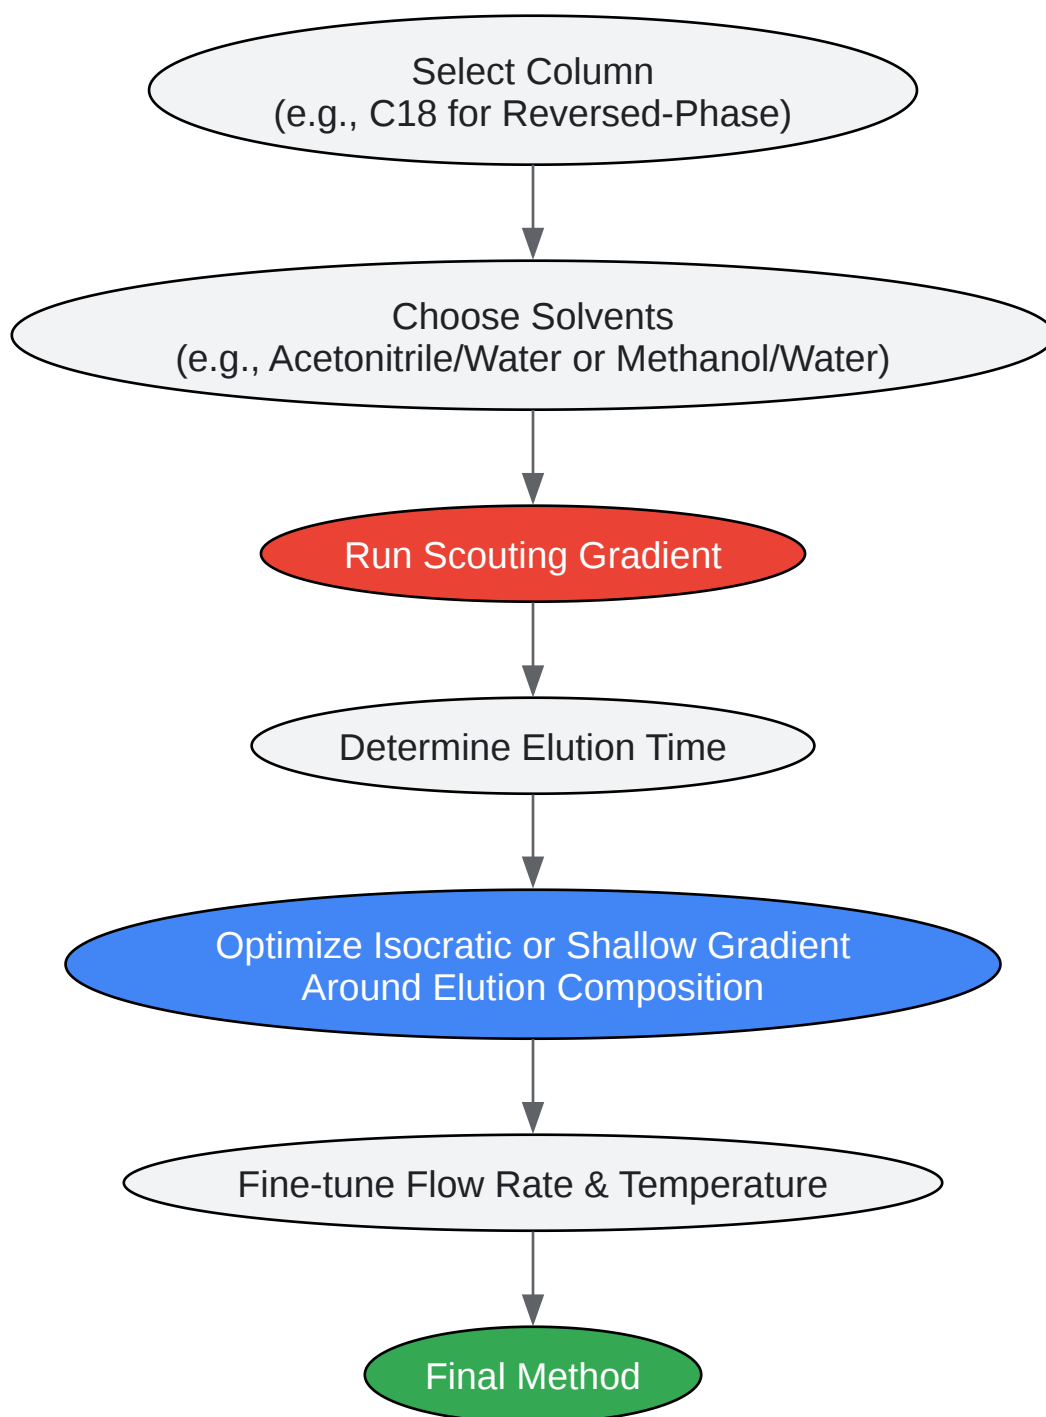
Select Column
(e.g., C18 for Reversed-Phase)

Choose Solvents
(e.g., Acetonitrile/Water or Methanol/Water)

Run Scouting Gradient

Determine Elution Time

Optimize Isocratic or Shallow Gradient
Around Elution Composition

Fine-tune Flow Rate & Temperature

Final Method